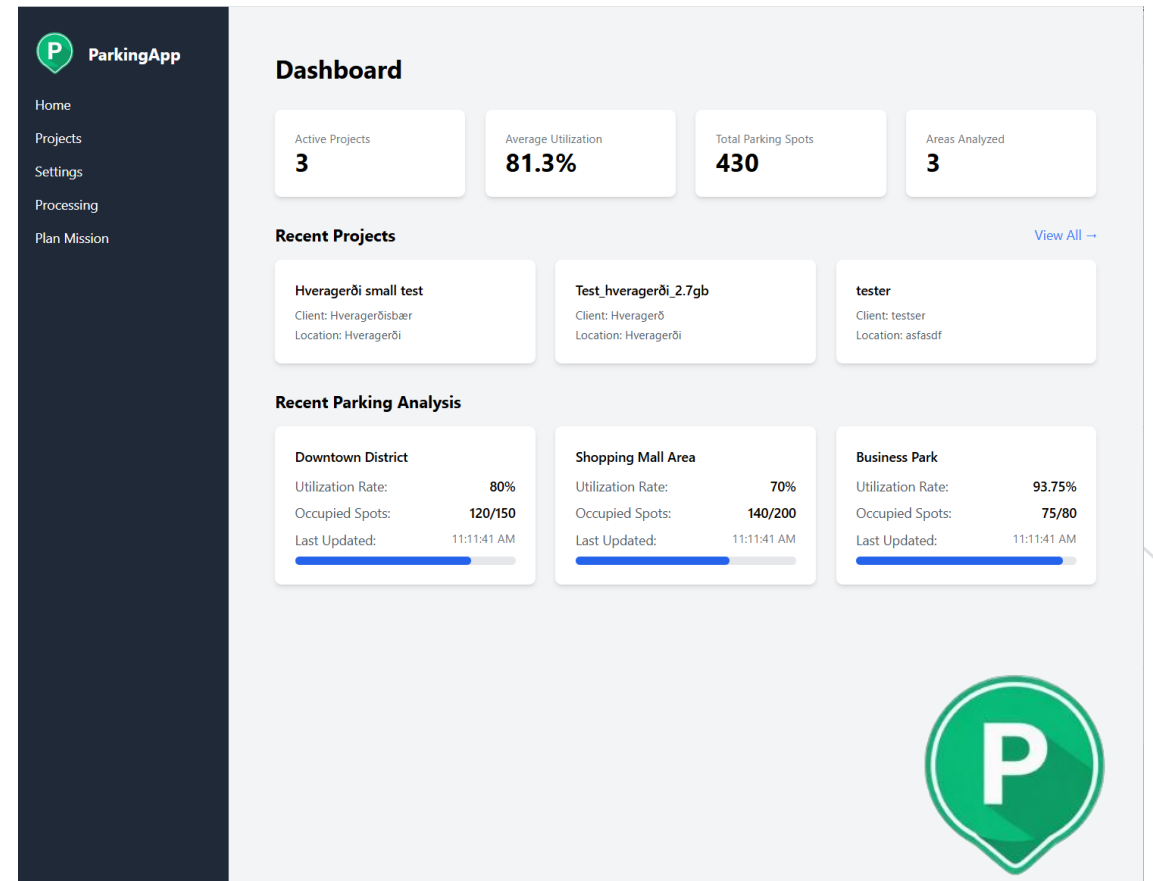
P ParkingApp

Home
Projects
Settings
Processing
Plan Mission

Dashboard

Active Projects
3

Average Utilization
81.3%

Total Parking Spots
430

Areas Analyzed
3

Recent Projects

View All →

Hveragerði small test
Client: Hveragerðisbær
Location: Hveragerði

Test_hveragerði_2.7gb
Client: Hveragerð
Location: Hveragerði

tester
Client: testser
Location: asfasdf

Recent Parking Analysis

Downtown District
Utilization Rate: 80%
Occupied Spots: 120/150
Last Updated: 11:11:41 AM

Shopping Mall Area
Utilization Rate: 70%
Occupied Spots: 140/200
Last Updated: 11:11:41 AM

Business Park
Utilization Rate: 93.75%
Occupied Spots: 75/80
Last Updated: 11:11:41 AM

P